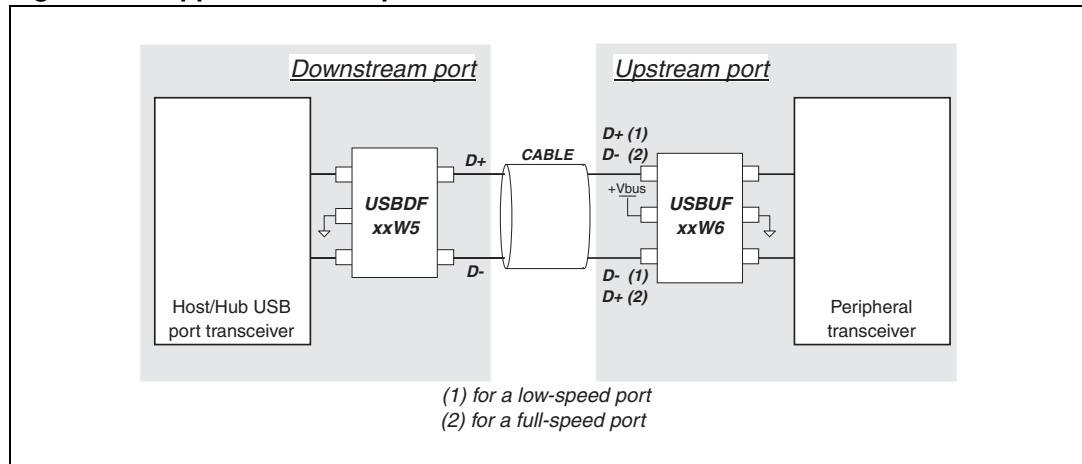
Downstream port

Upstream port

D+

CABLE

D+ (1)
D- (2)

+Vbus

USBDF
xxW5

USBUF
xxW6

D-

D- (1)
D+ (2)

Host/Hub USB port transceiver

Peripheral transceiver

(1) for a low-speed port
(2) for a full-speed port